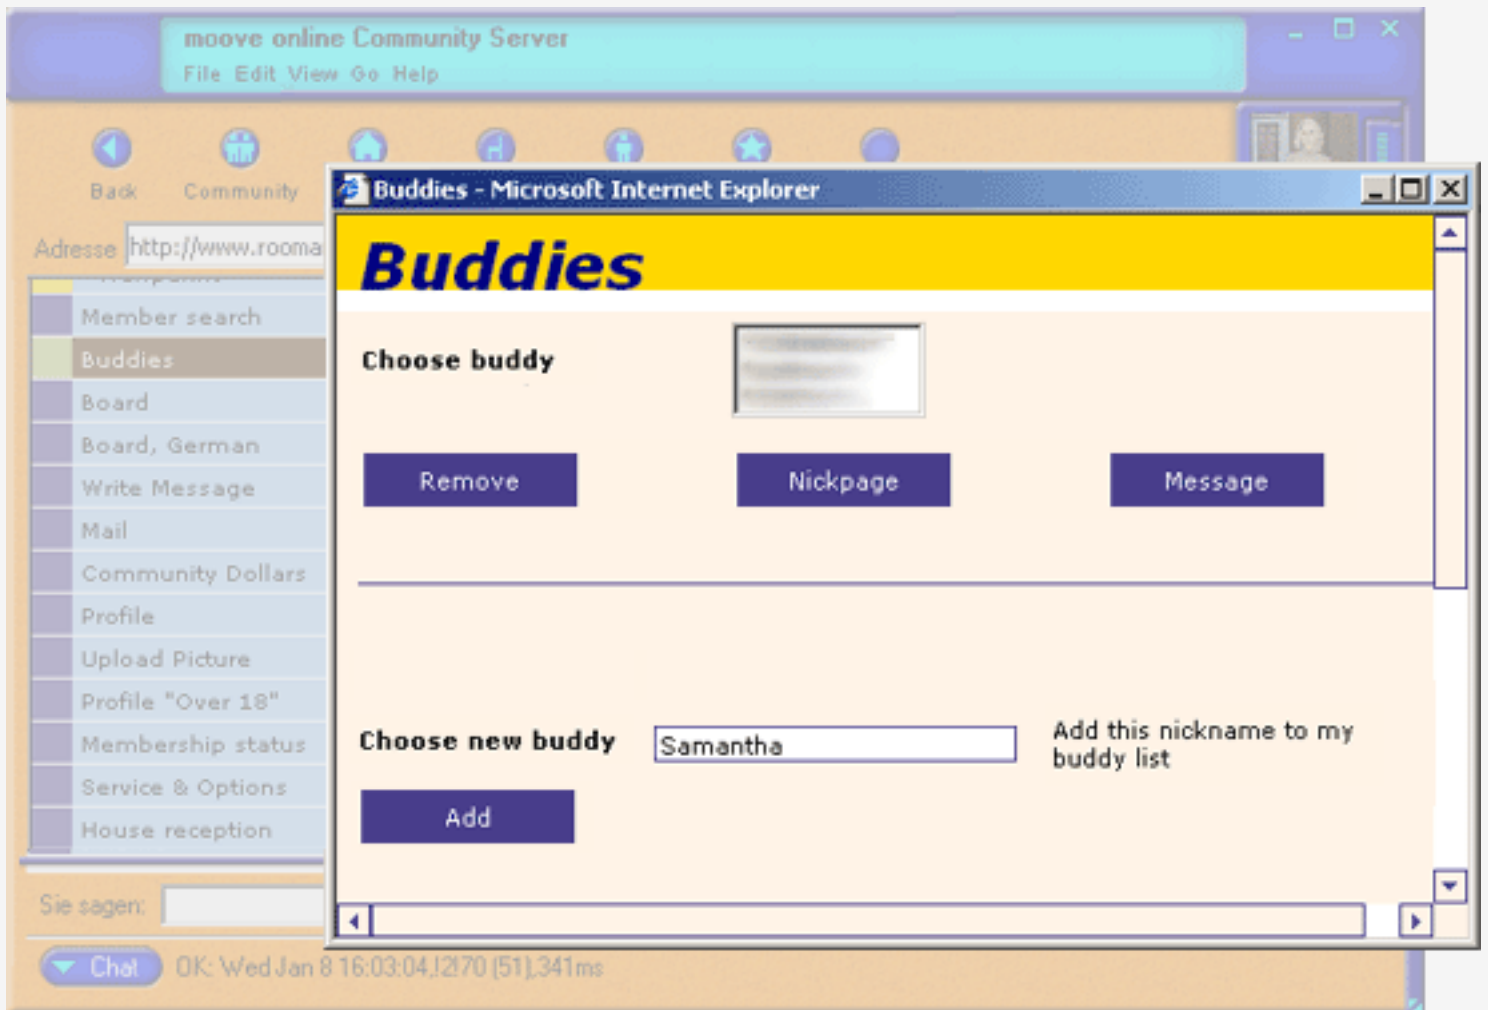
moove online Community Server
File Edit View Go Help

Back Community

Adresse http://www.rooma

Member search
Buddies
Board
Board, German
Write Message
Mail
Community Dollars
Profile
Upload Picture
Profile "Over 18"
Membership status
Service & Options
House reception

Sie sagen:

Chat OK: Wed Jan 8 16:03:04.12170 (51),341ms

Buddies - Microsoft Internet Explorer

Buddies

Choose buddy

Remove Nickpage Message

Choose new buddy Samantha Add this nickname to my buddy list

Add